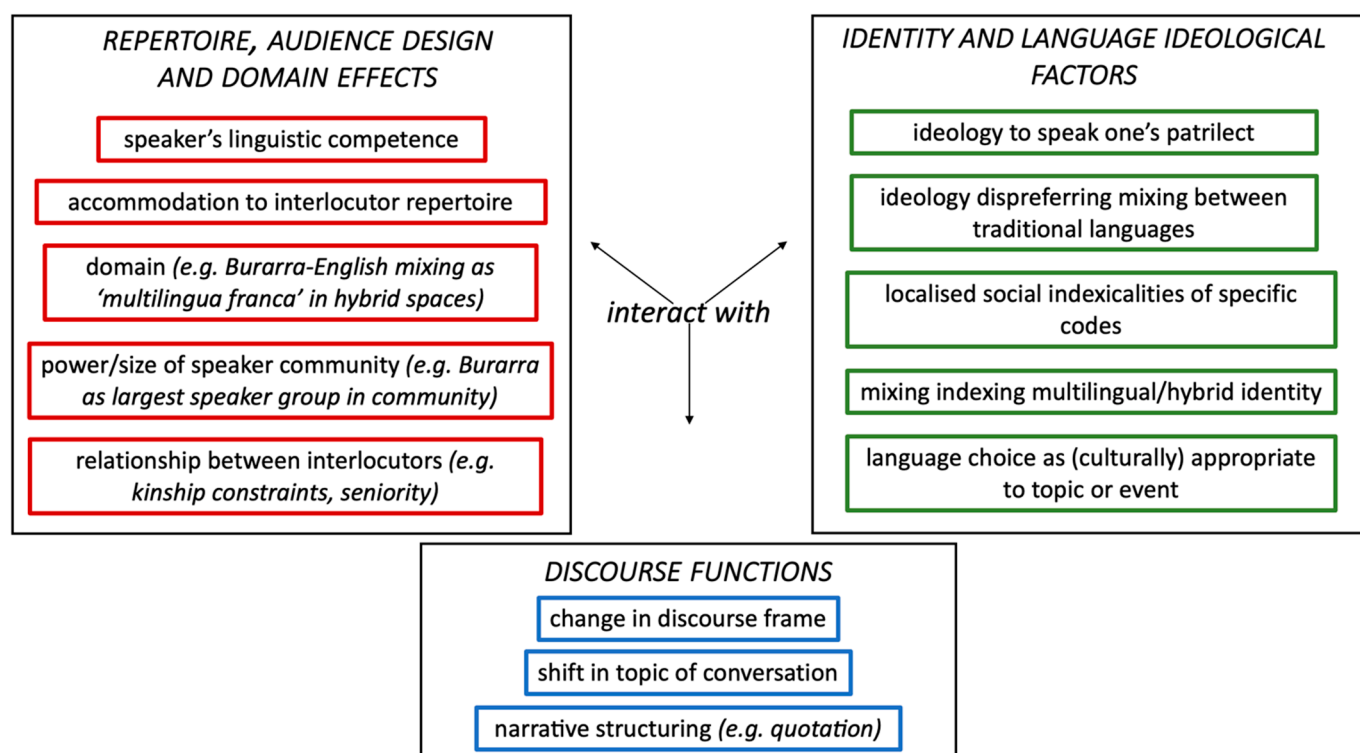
REPERTOIRE, AUDIENCE DESIGN AND DOMAIN EFFECTS

speaker's linguistic competence

accommodation to interlocutor repertoire

domain (e.g. Burarra-English mixing as 'multilingua franca' in hybrid spaces)

power/size of speaker community (e.g. Burarra as largest speaker group in community)

relationship between interlocutors (e.g. kinship constraints, seniority)

interact with

IDENTITY AND LANGUAGE IDEOLOGICAL FACTORS

ideology to speak one's patrilect

ideology dispreferring mixing between traditional languages

localised social indexicalities of specific codes

mixing indexing multilingual/hybrid identity

language choice as (culturally) appropriate to topic or event

DISCOURSE FUNCTIONS

change in discourse frame

shift in topic of conversation

narrative structuring (e.g. quotation)